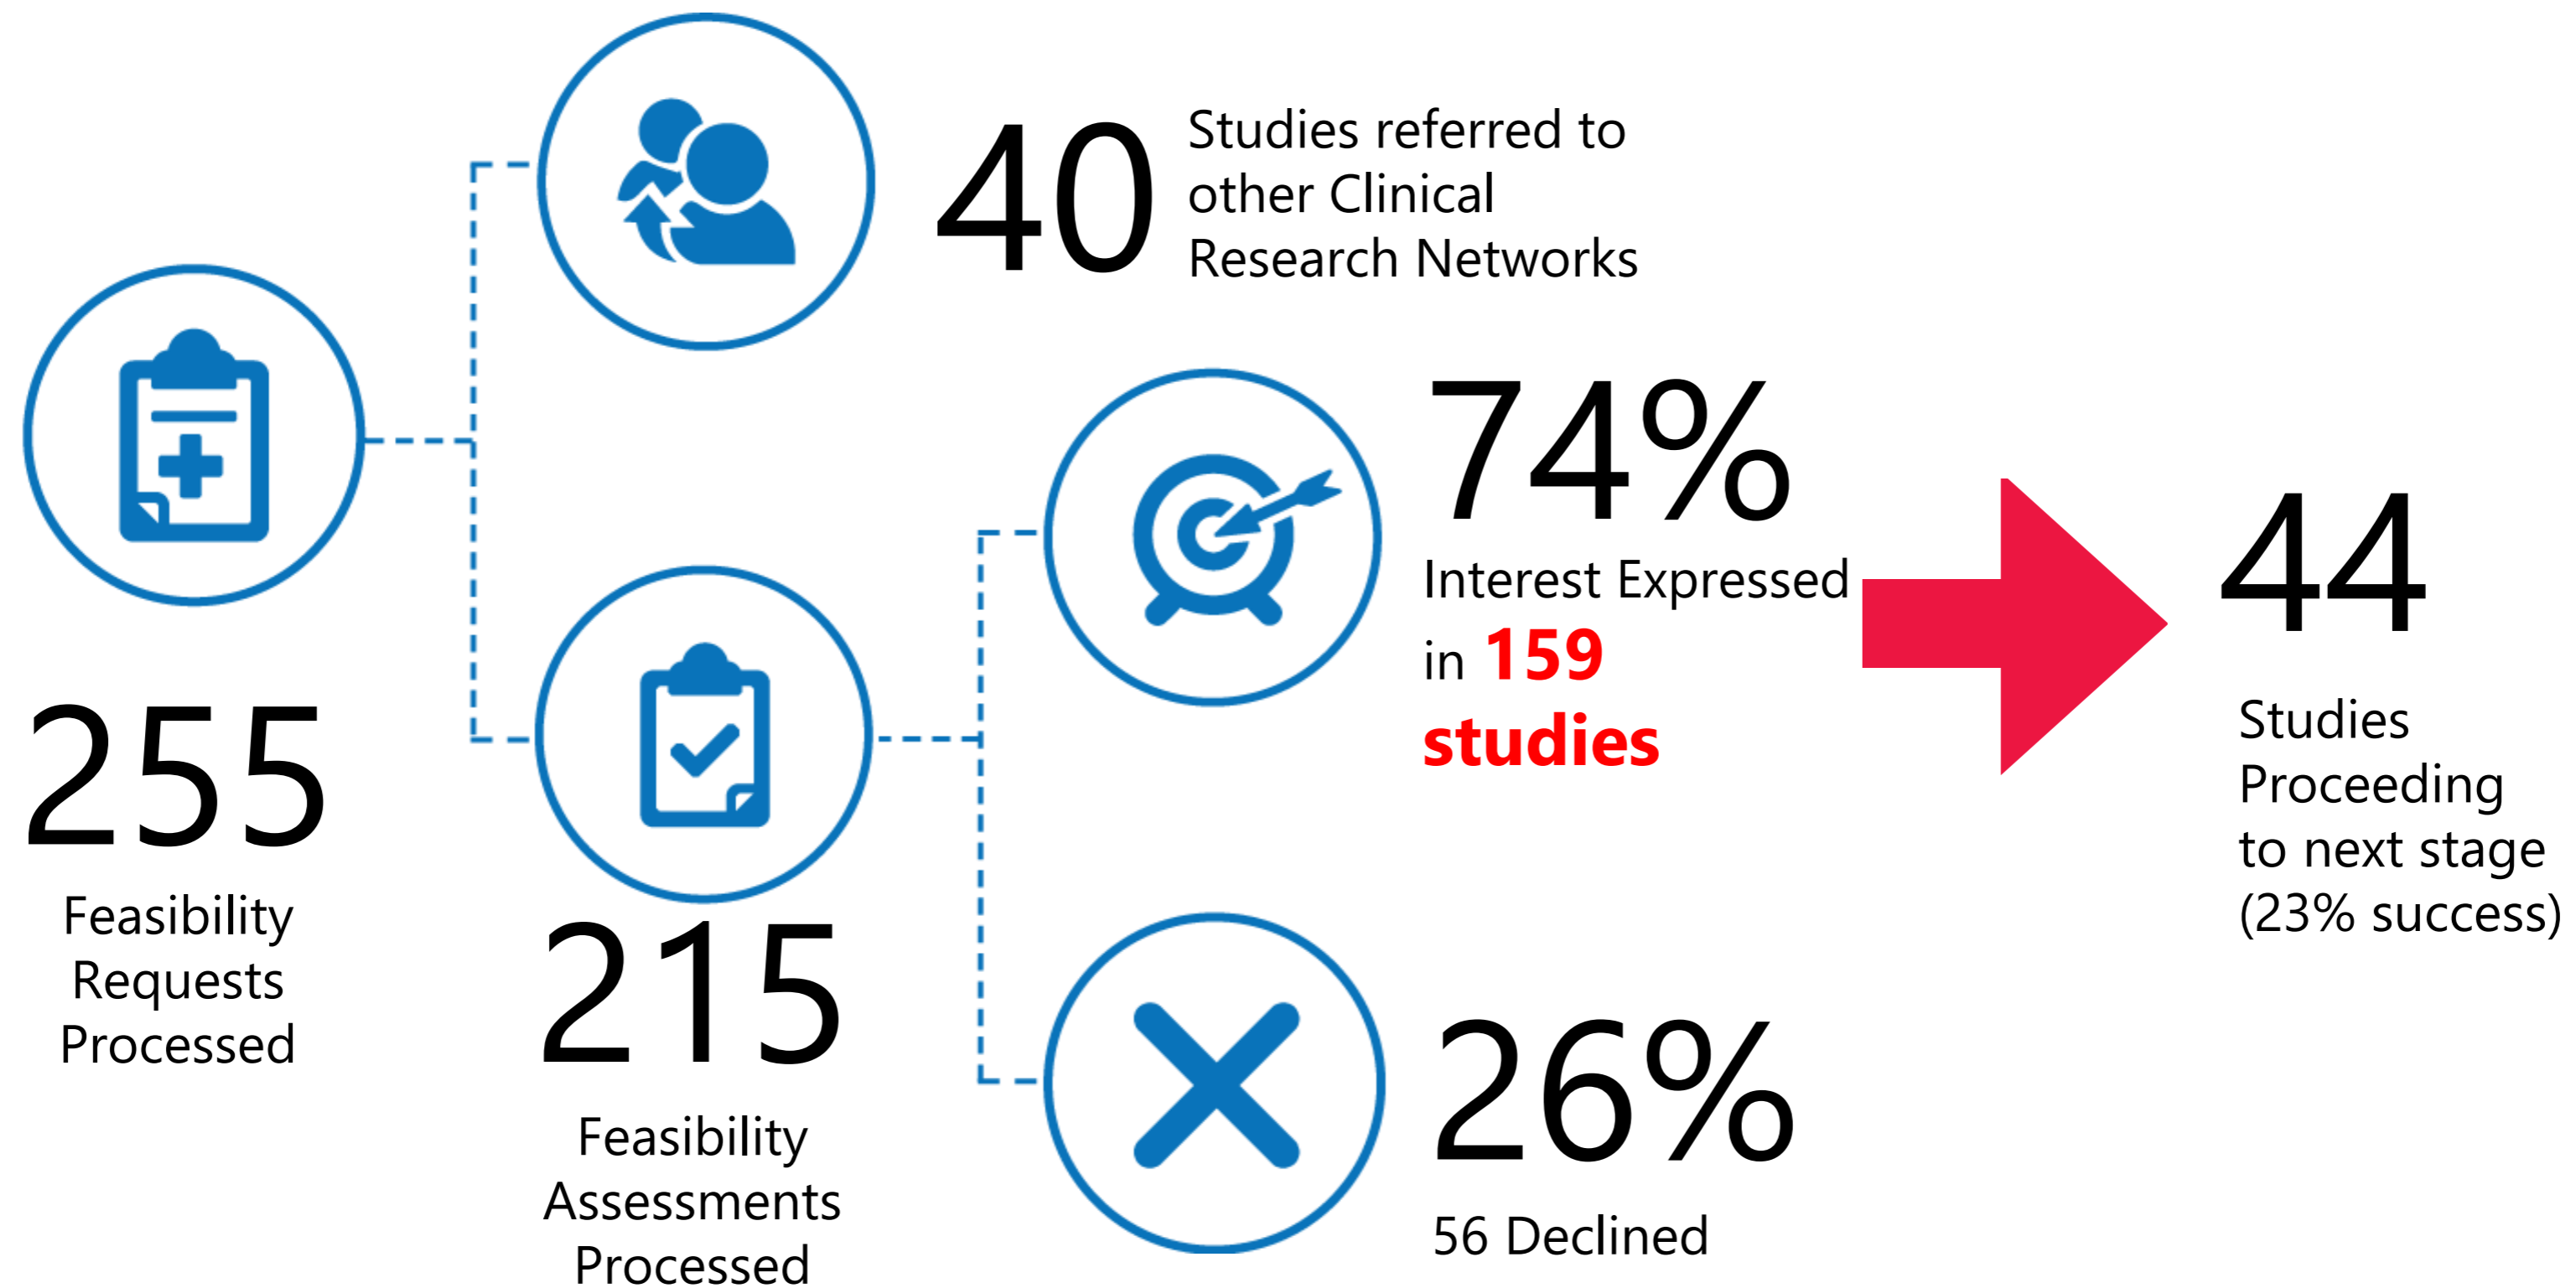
255
Feasibility Requests Processed

40
Studies referred to other Clinical Research Networks

215
Feasibility Assessments Processed

74%
Interest Expressed in 159 studies

44
Studies Proceeding to next stage (23% success)

26%
56 Declined